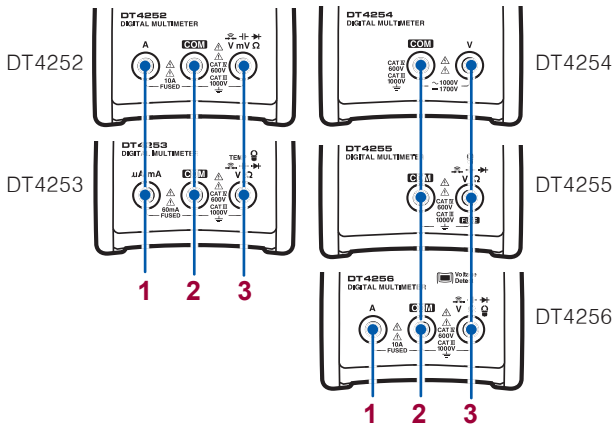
DT4252
DIGITAL MULTIMETER
DT4252
A
COM
V mV Ω
10A
FUSED
CAT III 600V
CAT II 1000V

DT4254
DIGITAL MULTIMETER
DT4254
COM
V
CAT IV 600V
CAT III 1000V
1000V
1700V

DT4253
DIGITAL MULTIMETER
DT4253
μA mA
COM
TEMP
V Ω
60mA
FUSED
CAT III 600V
CAT II 1000V

DT4255
DIGITAL MULTIMETER
DT4255
COM
V Ω
CAT IV 600V
CAT III 1000V
FUSE

1
2
3

DT4256
DIGITAL MULTIMETER
Voltage Detector
DT4256
A
COM
V
10A
FUSED
CAT IV 600V
CAT III 1000V

1
2
3